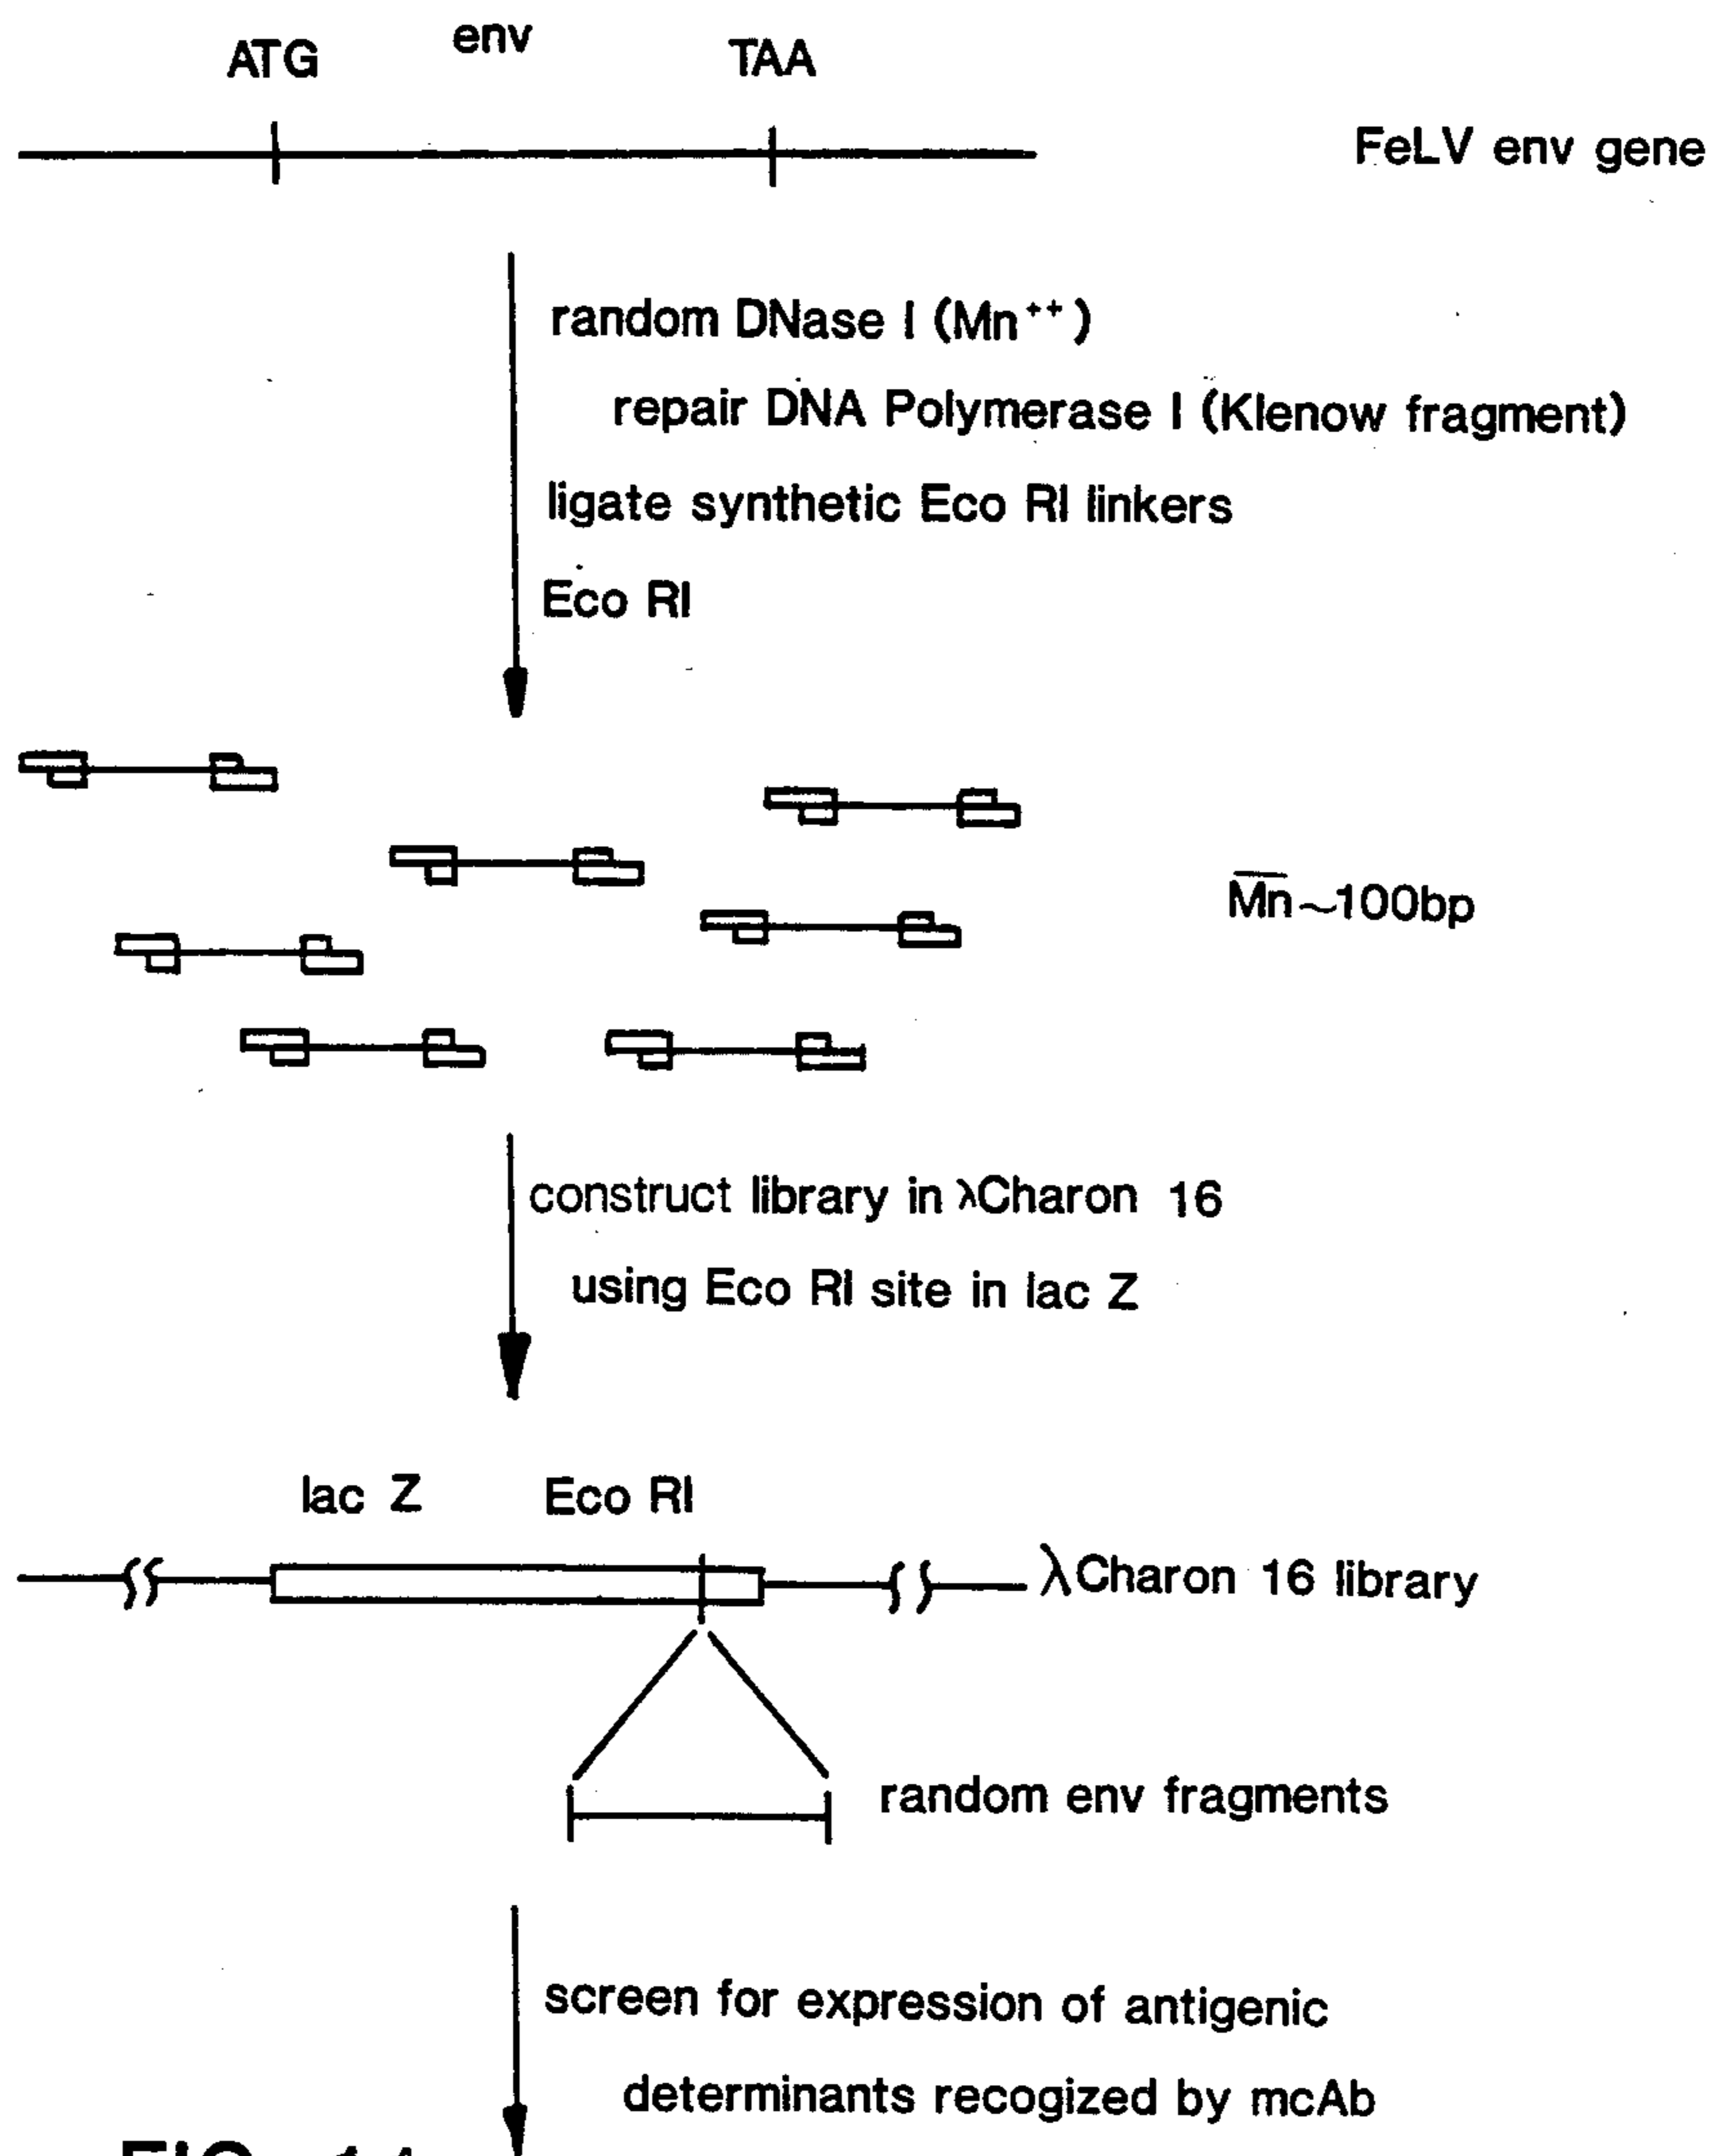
ATG env TAA

FeLV env gene

random DNase I (Mn$^{++}$)

repair DNA Polymerase I (Klenow fragment)

ligate synthetic Eco RI linkers

Eco RI

$\overline{Mn}$~100bp

construct library in λCharon 16

using Eco RI site in lac Z

lac Z Eco RI

λCharon 16 library

random env fragments

screen for expression of antigenic

determinants recogized by mcAb

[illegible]